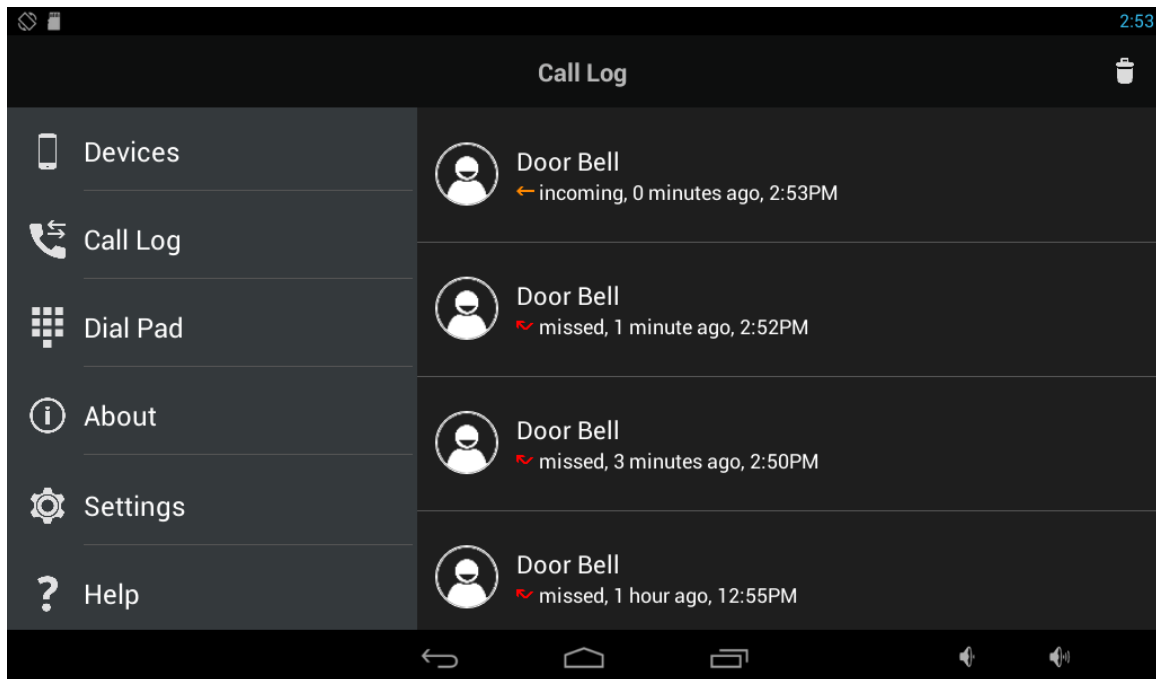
2:53

Call Log

Devices

Call Log

Dial Pad

About

Settings

Help

Door Bell
incoming, 0 minutes ago, 2:53PM

Door Bell
missed, 1 minute ago, 2:52PM

Door Bell
missed, 3 minutes ago, 2:50PM

Door Bell
missed, 1 hour ago, 12:55PM